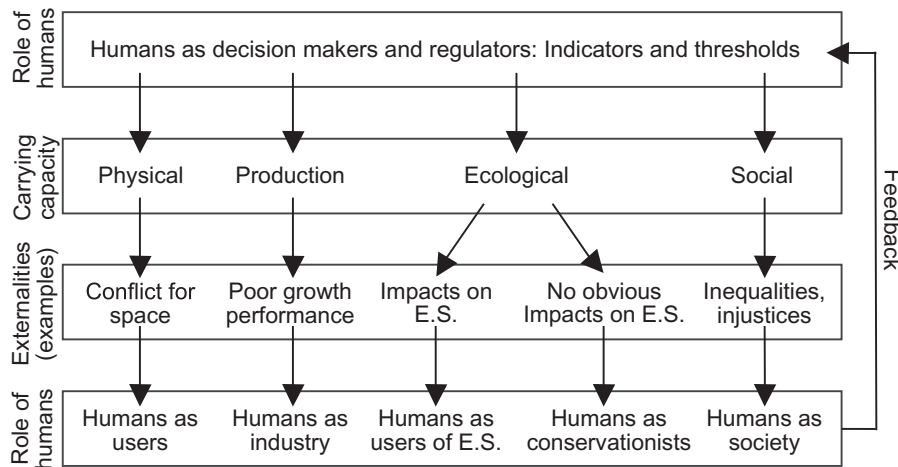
Role of humans

Humans as decision makers and regulators: Indicators and thresholds

Carrying capacity

Physical

Production

Ecological

Social

Feedback

Externalities (examples)

Conflict for space

Poor growth performance

Impacts on E.S.

No obvious Impacts on E.S.

Inequalities, injustices

Role of humans

Humans as users

Humans as industry

Humans as users of E.S.

Humans as conservationists

Humans as society